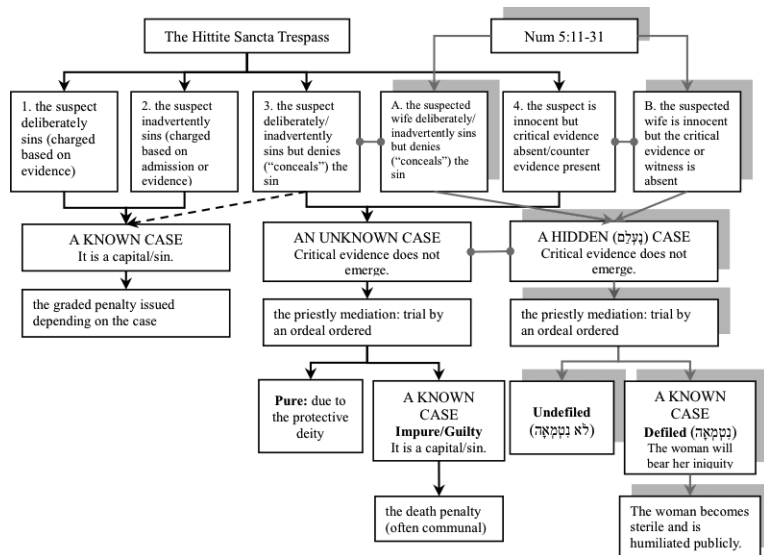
The Hittite Sancta Trespass

Num 5:11-31

1. the suspect deliberately sins (charged based on evidence)

2. the suspect inadvertently sins (charged based on admission or evidence)

3. the suspect deliberately/ inadvertently sins but denies ("conceals") the sin

A. the suspected wife deliberately/ inadvertently sins but denies ("conceals") the sin

4. the suspect is innocent but critical evidence absent/counter evidence present

B. the suspected wife is innocent but the critical evidence or witness is absent

A KNOWN CASE
It is a capital/sin.

AN UNKNOWN CASE
Critical evidence does not emerge.

A HIDDEN (נֶעְלַם) CASE
Critical evidence does not emerge.

the graded penalty issued depending on the case

the priestly mediation: trial by an ordeal ordered

the priestly mediation: trial by an ordeal ordered

**Pure:** due to the protective deity

A KNOWN CASE
**Impure/Guilty**
It is a capital/sin.

**Undefiled** (לֹא נִטְמְאָה)

A KNOWN CASE
**Defiled** (נִטְמְאָה)
The woman will bear her iniquity

the death penalty (often communal)

The woman becomes sterile and is humiliated publicly.